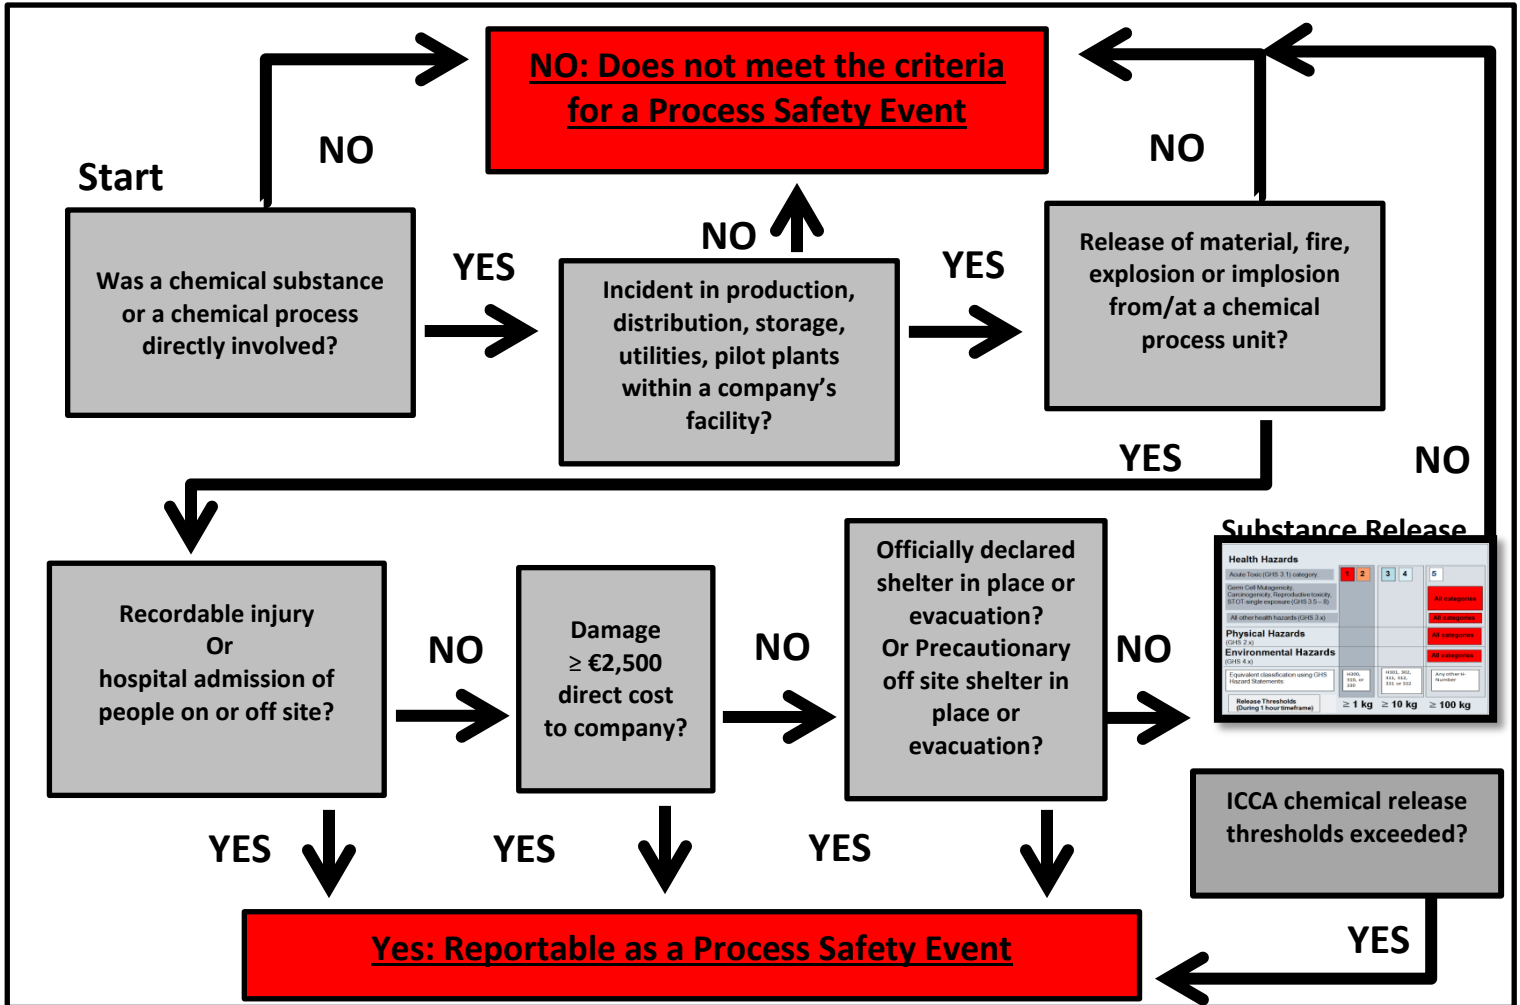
NO: Does not meet the criteria for a Process Safety Event

Start

NO

Was a chemical substance or a chemical process directly involved?

YES

NO

Incident in production, distribution, storage, utilities, pilot plants within a company's facility?

YES

NO

Release of material, fire, explosion or implosion from/at a chemical process unit?

YES

NO

Substance Release

Health Hazards

Acute Toxic (GHS 3.1) category

1 2 3 4 5

Germ Cell Mutagenicity, Carcinogenicity, Reproductive toxicity, STOT single exposure (GHS 3.5 – 8)

All categories

All other health hazards (GHS 3.x)

All categories

Physical Hazards
(GHS 2.x)

All categories

Environmental Hazards
(GHS 4.x)

All categories

Equivalent classification using GHS Hazard Statements

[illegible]

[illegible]

Any other H-Number

Release Thresholds (During 1 hour timeframe)

≥ 1 kg ≥ 10 kg ≥ 100 kg

Recordable injury
Or
hospital admission of people on or off site?

NO

Damage ≥ €2,500 direct cost to company?

NO

Officially declared shelter in place or evacuation?
Or Precautionary off site shelter in place or evacuation?

NO

ICCA chemical release thresholds exceeded?

YES

YES

YES

YES

Yes: Reportable as a Process Safety Event